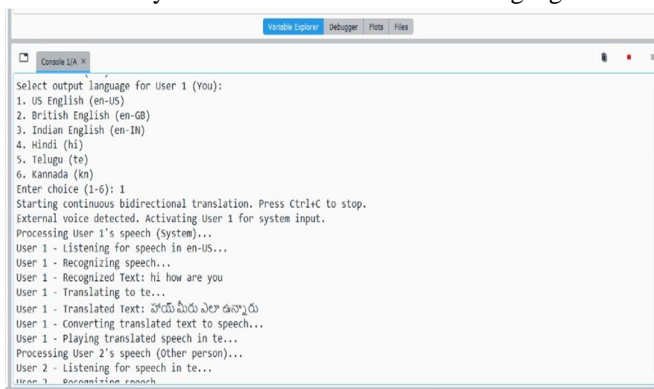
Variable Explorer Debugger Plots Files

Console 1/A ×

Select output language for User 1 (You):
1. US English (en-US)
2. British English (en-GB)
3. Indian English (en-IN)
4. Hindi (hi)
5. Telugu (te)
6. Kannada (kn)
Enter choice (1-6): 1
Starting continuous bidirectional translation. Press Ctrl+C to stop.
External voice detected. Activating User 1 for system input.
Processing User 1's speech (System)...
User 1 - Listening for speech in en-US...
User 1 - Recognizing speech...
User 1 - Recognized Text: hi how are you
User 1 - Translating to te...
User 1 - Translated Text: హాయ్ మీరు ఎలా ఉన్నారు
User 1 - Converting translated text to speech...
User 1 - Playing translated speech in te...
Processing User 2's speech (Other person)...
User 2 - Listening for speech in te...
User 2 - Recognizing speech